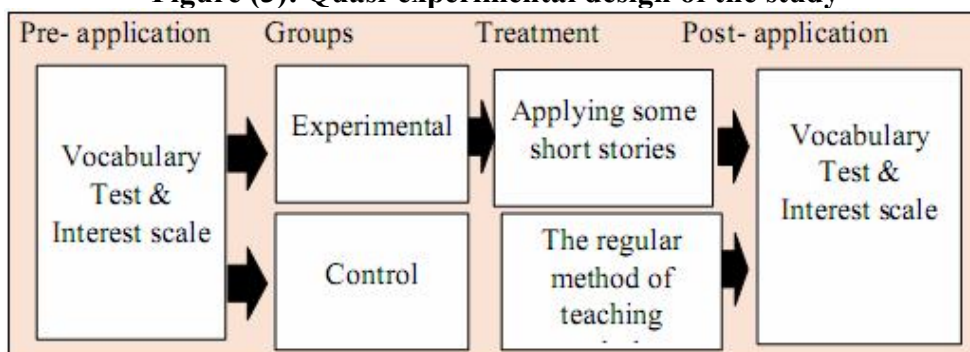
Figure (3): Quasi-experimental design of the study

Pre- application

Groups

Treatment

Post- application

Vocabulary Test & Interest scale

Experimental

Applying some short stories

Control

The regular method of teaching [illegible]

Vocabulary Test & Interest scale